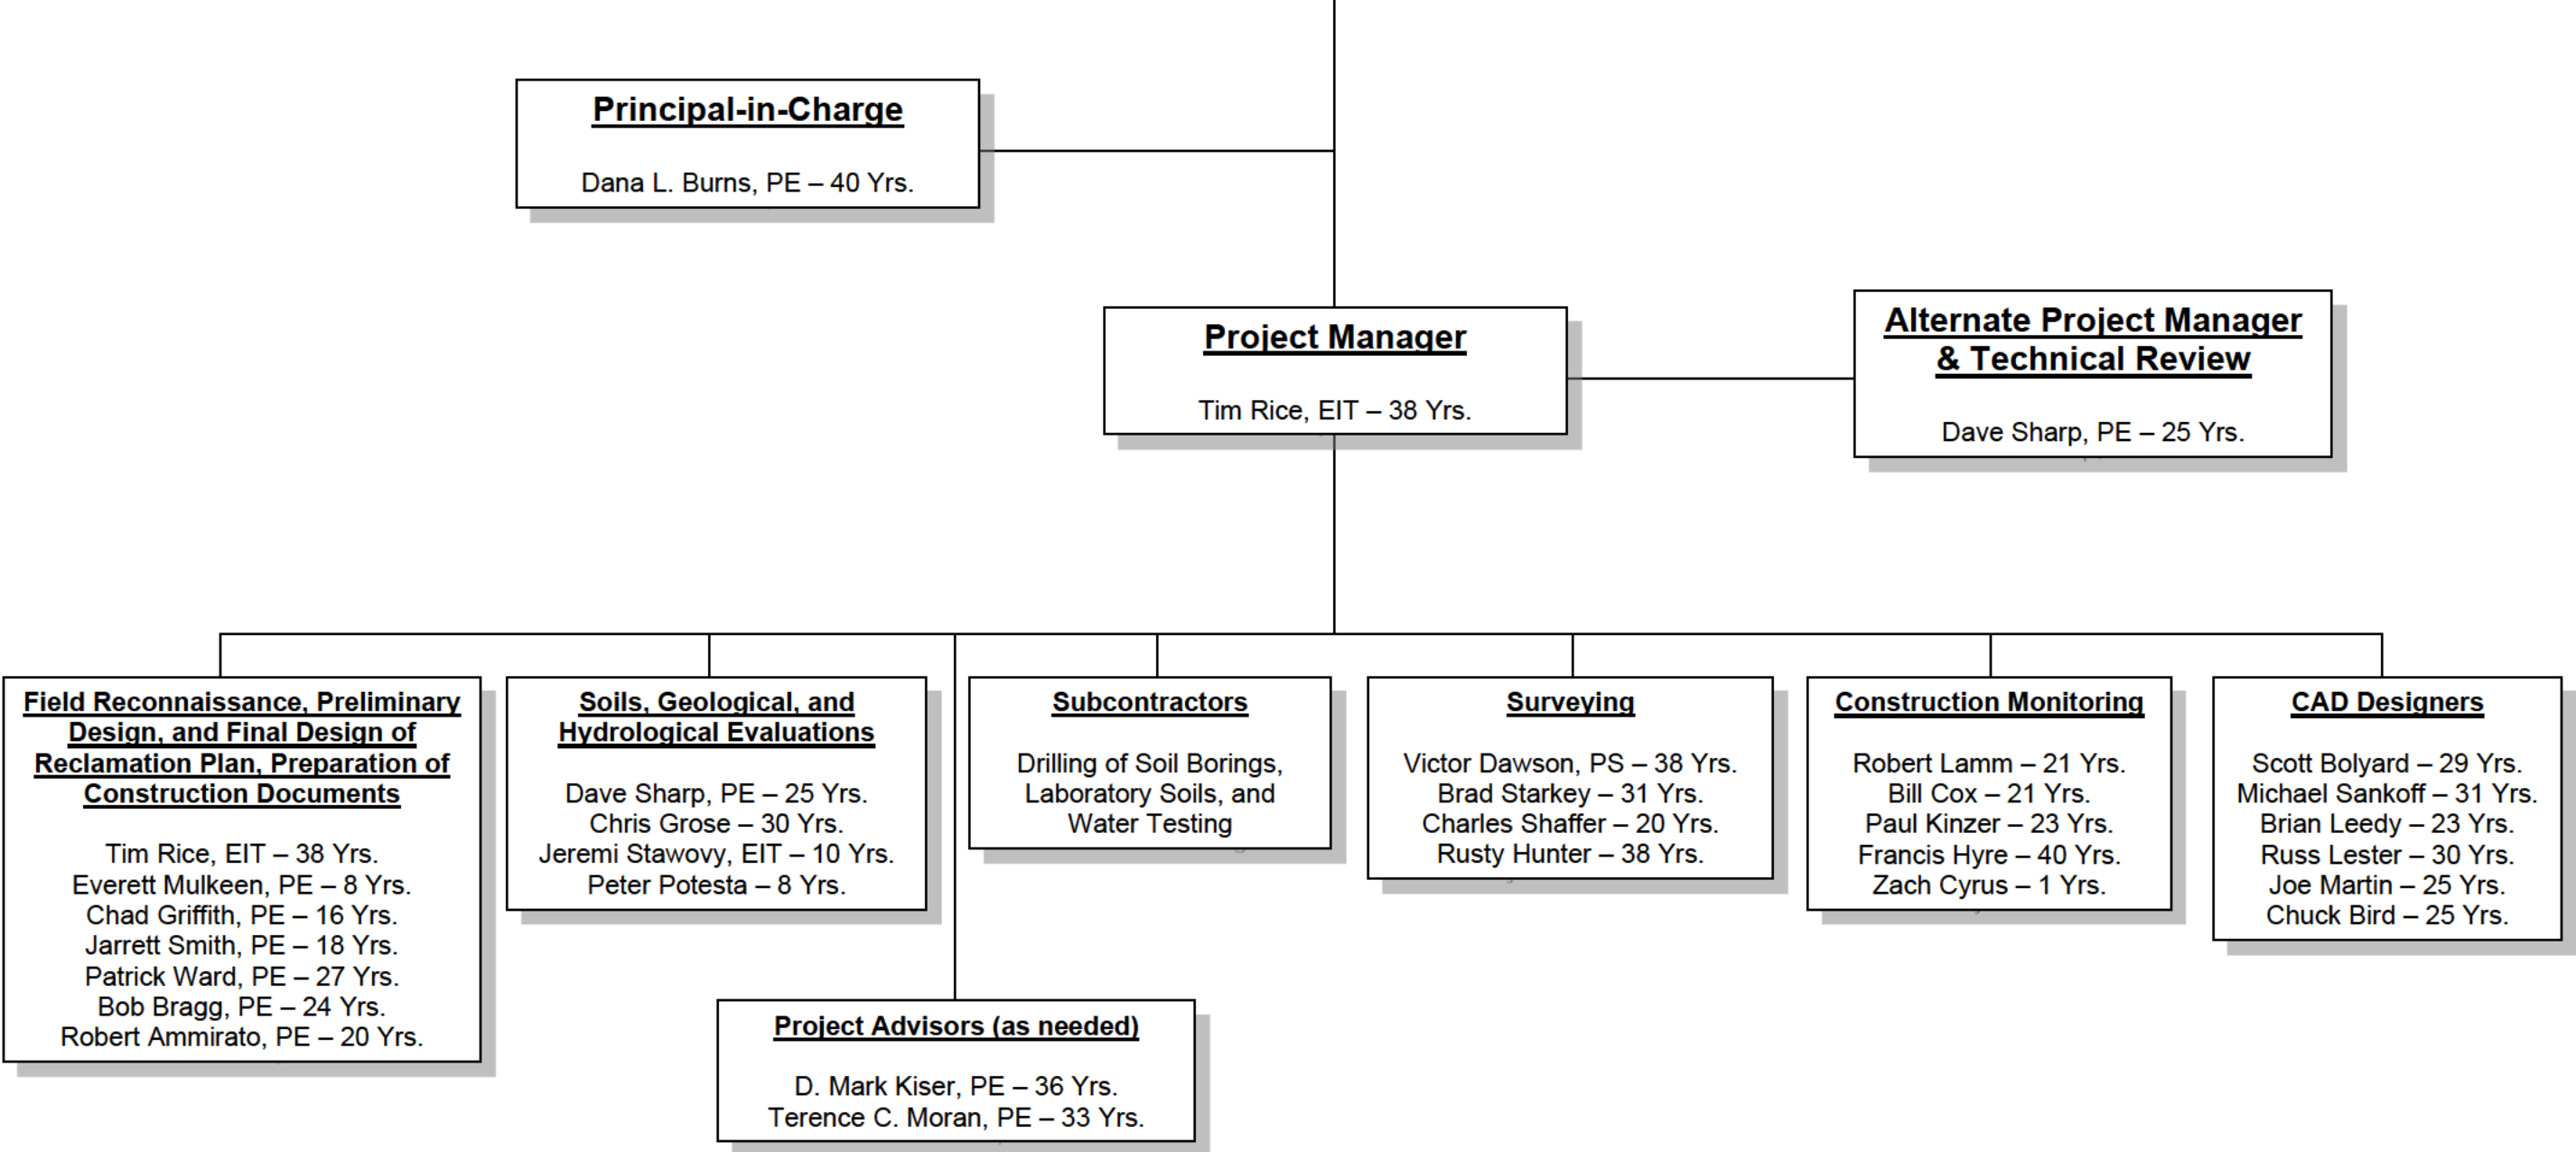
Principal-in-Charge

Dana L. Burns, PE – 40 Yrs.

Project Manager

Tim Rice, EIT – 38 Yrs.

Alternate Project Manager & Technical Review

Dave Sharp, PE – 25 Yrs.

Field Reconnaissance, Preliminary Design, and Final Design of Reclamation Plan, Preparation of Construction Documents

Tim Rice, EIT – 38 Yrs.
Everett Mulkeen, PE – 8 Yrs.
Chad Griffith, PE – 16 Yrs.
Jarrett Smith, PE – 18 Yrs.
Patrick Ward, PE – 27 Yrs.
Bob Bragg, PE – 24 Yrs.
Robert Ammirato, PE – 20 Yrs.

Soils, Geological, and Hydrological Evaluations

Dave Sharp, PE – 25 Yrs.
Chris Grose – 30 Yrs.
Jeremi Stawovy, EIT – 10 Yrs.
Peter Potesta – 8 Yrs.

Subcontractors

Drilling of Soil Borings, Laboratory Soils, and Water Testing

Surveying

Victor Dawson, PS – 38 Yrs.
Brad Starkey – 31 Yrs.
Charles Shaffer – 20 Yrs.
Rusty Hunter – 38 Yrs.

Construction Monitoring

Robert Lamm – 21 Yrs.
Bill Cox – 21 Yrs.
Paul Kinzer – 23 Yrs.
Francis Hyre – 40 Yrs.
Zach Cyrus – 1 Yrs.

CAD Designers

Scott Bolyard – 29 Yrs.
Michael Sankoff – 31 Yrs.
Brian Leedy – 23 Yrs.
Russ Lester – 30 Yrs.
Joe Martin – 25 Yrs.
Chuck Bird – 25 Yrs.

Project Advisors (as needed)

D. Mark Kiser, PE – 36 Yrs.
Terence C. Moran, PE – 33 Yrs.